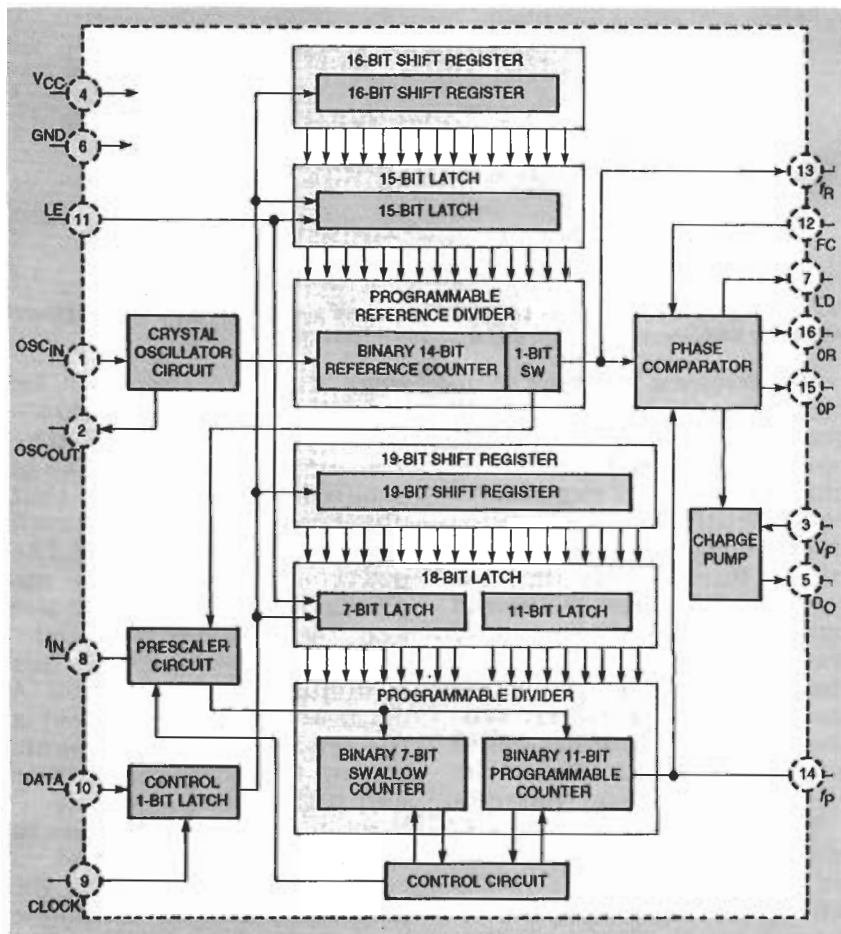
$V_{CC}$ 4
GND 6
LE 11
$OSC_{IN}$ 1
2 $OSC_{OUT}$
$f_{IN}$ 8
DATA 10
9 CLOCK

16-BIT SHIFT REGISTER
16-BIT SHIFT REGISTER
15-BIT LATCH
15-BIT LATCH
PROGRAMMABLE REFERENCE DIVIDER
CRYSTAL OSCILLATOR CIRCUIT
BINARY 14-BIT REFERENCE COUNTER
1-BIT SW
PHASE COMPARATOR
19-BIT SHIFT REGISTER
19-BIT SHIFT REGISTER
CHARGE PUMP
18-BIT LATCH
7-BIT LATCH
11-BIT LATCH
PRESCALER CIRCUIT
PROGRAMMABLE DIVIDER
BINARY 7-BIT SWALLOW COUNTER
BINARY 11-BIT PROGRAMMABLE COUNTER
CONTROL 1-BIT LATCH
CONTROL CIRCUIT

13 $f_R$
12 FC
7 LD
16 0R
15 0P
3 $V_P$
5 $D_O$
14 $f_P$